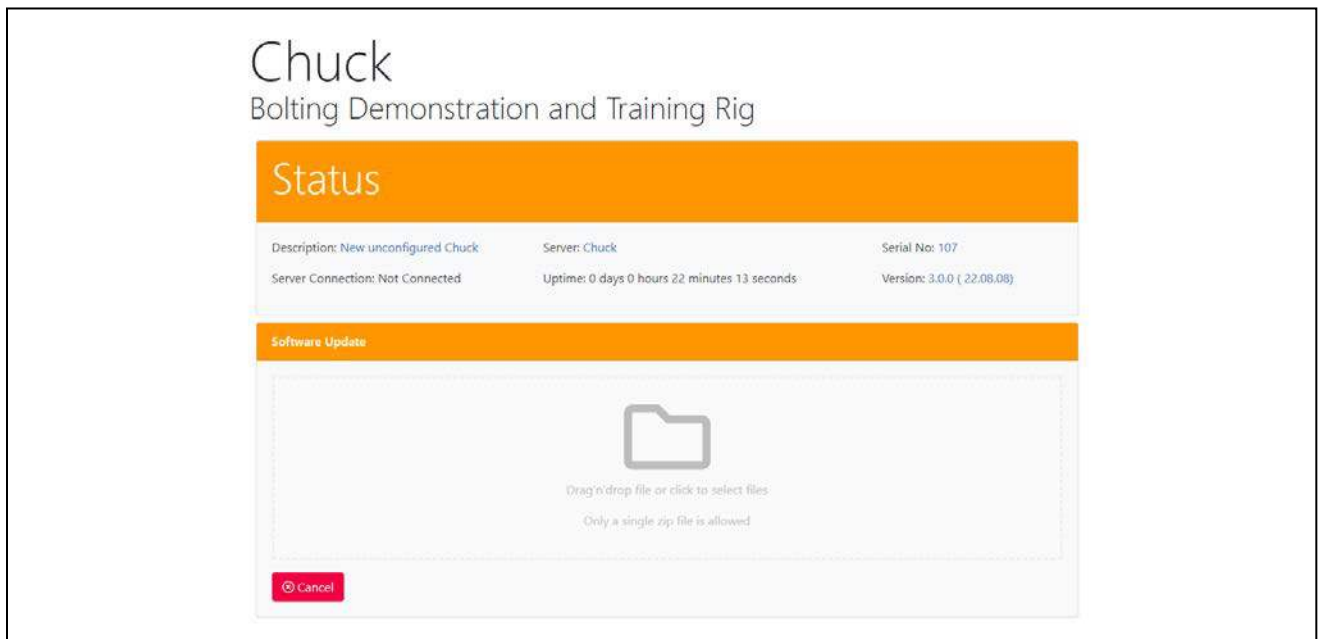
Chuck
Bolting Demonstration and Training Rig

Status

Description: New unconfigured Chuck
Server Connection: Not Connected
Server: Chuck
Uptime: 0 days 0 hours 22 minutes 13 seconds
Serial No: 107
Version: 3.0.0 ( 22.08.08)

Software Update

Drag'n'drop file or click to select files
Only a single zip file is allowed

Cancel